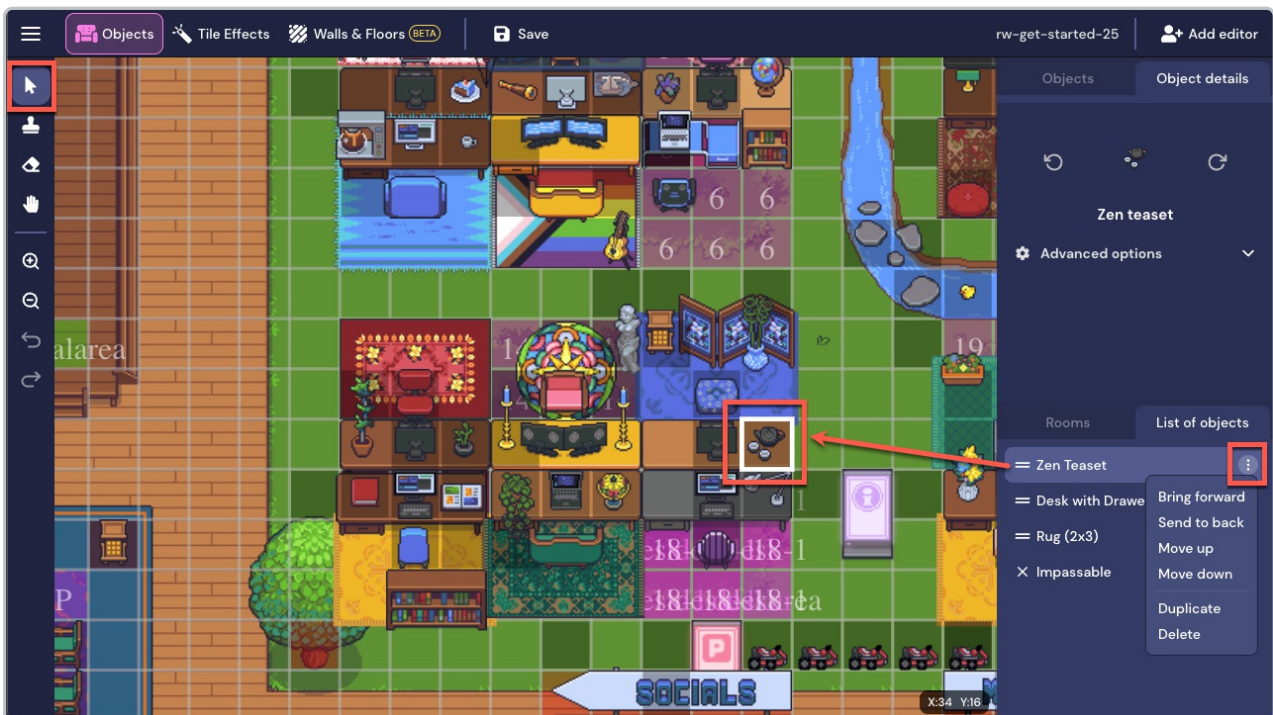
Objects Tile Effects Walls & Floors BETA Save rw-get-started-25 Add editor

Objects Object details

Zen teaset

Advanced options

Rooms List of objects

Zen Teaset

Desk with Drawe

Rug (2x3)

Impassable

Bring forward
Send to back
Move up
Move down
Duplicate
Delete

6 6
6 6 6

alarea

19

1

1

18-1 18-1

18 18 18 area

P

SOCIALS

X:34 Y:16